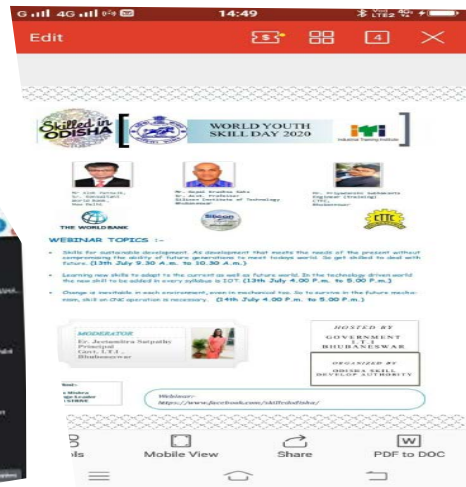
14:49

Edit

4

Skilled in ODISHA

WORLD YOUTH SKILL DAY 2020

ITI

Industrial Training Institute

THE WORLD BANK

CTTC

WEBINAR TOPICS :-

Skills for sustainable development. As development that meets the needs of the present without compromising the ability of future generations to meet todays world. So get skilled to deal with future. (13th July 9.30 A.M. to 10.30 A.M.)

Learning new skills to adapt to the current as well as future world. In the technology driven world the new skill to be added in every syllabus is IOT. (13th July 4.00 P.M. to 5.00 P.M.)

Change is inevitable in each environment, even in mechanical too. So to survive in the future mechanism, skill on CNC operation is necessary. (14th July 4.00 P.M. to 5.00 P.M.)

MODERATOR

Er. Jayasmita Satpathy
Principal
Govt. I.T.I.
Bhubaneswar

HOSTED BY
GOVERNMENT I.T.I. BHUBANESWAR

ORGANIZED BY
ODISHA SKILL DEVELOP AUTHORITY

Webinar:
https://www.facebook.com/skilledinodisha/

Mobile View

Share

PDF to DOC